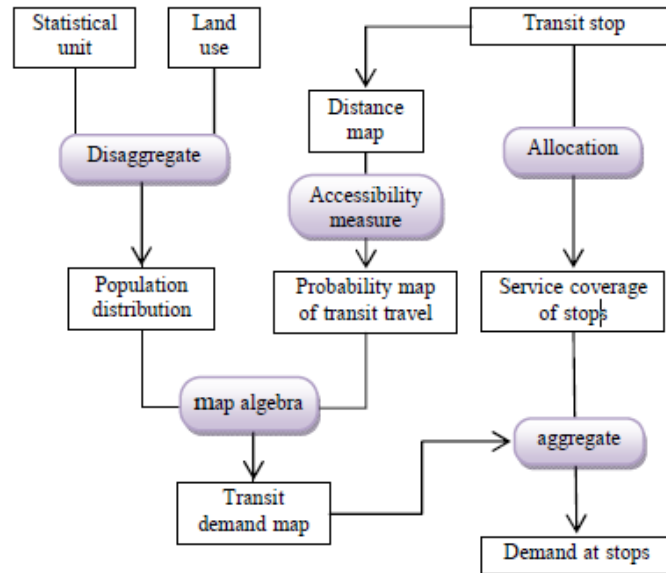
Statistical unit

Land use

Transit stop

Distance map

Disaggregate

Allocation

Accessibility measure

Population distribution

Probability map of transit travel

Service coverage of stops

map algebra

aggregate

Transit demand map

Demand at stops